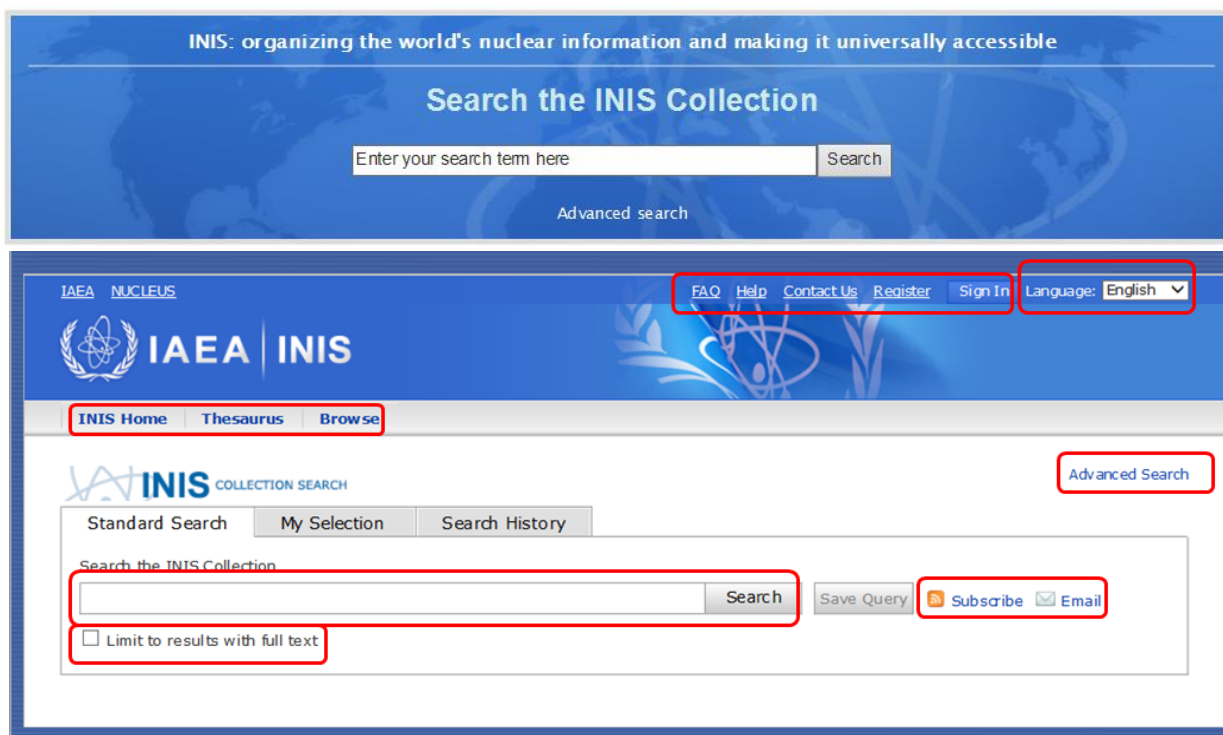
INIS: organizing the world's nuclear information and making it universally accessible

Search the INIS Collection

Enter your search term here

Search

Advanced search

IAEA NUCLEUS

FAQ Help Contact Us Register Sign In Language: English

IAEA | INIS

INIS Home Thesaurus Browse

INIS COLLECTION SEARCH

Advanced Search

Standard Search My Selection Search History

Search the INIS Collection

Search

Save Query

Subscribe Email

Limit to results with full text